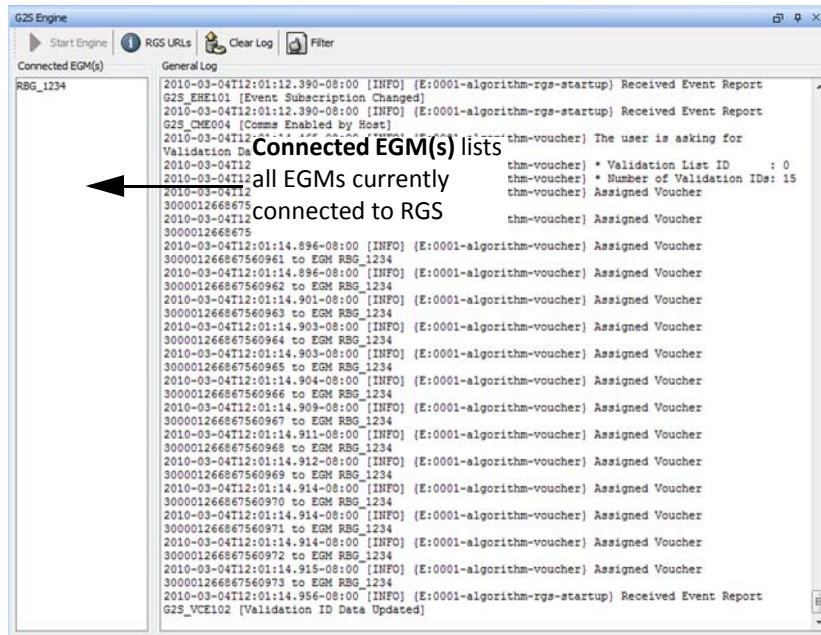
G2S Engine

Start Engine | RGS URLs | Clear Log | Filter

Connected EGM(s)

RBG_1234

General Log

2010-03-04T12:01:12.390-08:00 [INFO] {E:0001-algorithm-rgs-startup} Received Event Report G2S_EHE101 [Event Subscription Changed]
2010-03-04T12:01:12.390-08:00 [INFO] {E:0001-algorithm-rgs-startup} Received Event Report G2S_CME004 [Comms Enabled by Host]
2010-03-04T12:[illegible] thm-voucher} The user is asking for Validation Da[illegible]
2010-03-04T12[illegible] thm-voucher} * Validation List ID : 0
2010-03-04T12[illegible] thm-voucher} * Number of Validation IDs: 15
2010-03-04T12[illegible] thm-voucher} Assigned Voucher
30000126686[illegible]
2010-03-04T12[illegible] thm-voucher} Assigned Voucher
3000012668675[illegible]
2010-03-04T12:01:14.896-08:00 [INFO] {E:0001-algorithm-voucher} Assigned Voucher 300001266867560961 to EGM RBG_1234
2010-03-04T12:01:14.896-08:00 [INFO] {E:0001-algorithm-voucher} Assigned Voucher 300001266867560962 to EGM RBG_1234
2010-03-04T12:01:14.901-08:00 [INFO] {E:0001-algorithm-voucher} Assigned Voucher 300001266867560963 to EGM RBG_1234
2010-03-04T12:01:14.903-08:00 [INFO] {E:0001-algorithm-voucher} Assigned Voucher 300001266867560964 to EGM RBG_1234
2010-03-04T12:01:14.903-08:00 [INFO] {E:0001-algorithm-voucher} Assigned Voucher 300001266867560965 to EGM RBG_1234
2010-03-04T12:01:14.904-08:00 [INFO] {E:0001-algorithm-voucher} Assigned Voucher 300001266867560966 to EGM RBG_1234
2010-03-04T12:01:14.909-08:00 [INFO] {E:0001-algorithm-voucher} Assigned Voucher 300001266867560967 to EGM RBG_1234
2010-03-04T12:01:14.911-08:00 [INFO] {E:0001-algorithm-voucher} Assigned Voucher 300001266867560968 to EGM RBG_1234
2010-03-04T12:01:14.912-08:00 [INFO] {E:0001-algorithm-voucher} Assigned Voucher 300001266867560969 to EGM RBG_1234
2010-03-04T12:01:14.914-08:00 [INFO] {E:0001-algorithm-voucher} Assigned Voucher 300001266867560970 to EGM RBG_1234
2010-03-04T12:01:14.914-08:00 [INFO] {E:0001-algorithm-voucher} Assigned Voucher 300001266867560971 to EGM RBG_1234
2010-03-04T12:01:14.914-08:00 [INFO] {E:0001-algorithm-voucher} Assigned Voucher 300001266867560972 to EGM RBG_1234
2010-03-04T12:01:14.915-08:00 [INFO] {E:0001-algorithm-voucher} Assigned Voucher 300001266867560973 to EGM RBG_1234
2010-03-04T12:01:14.956-08:00 [INFO] {E:0001-algorithm-rgs-startup} Received Event Report G2S_VCE102 [Validation ID Data Updated]

**Connected EGM(s)** lists all EGMs currently connected to RGS